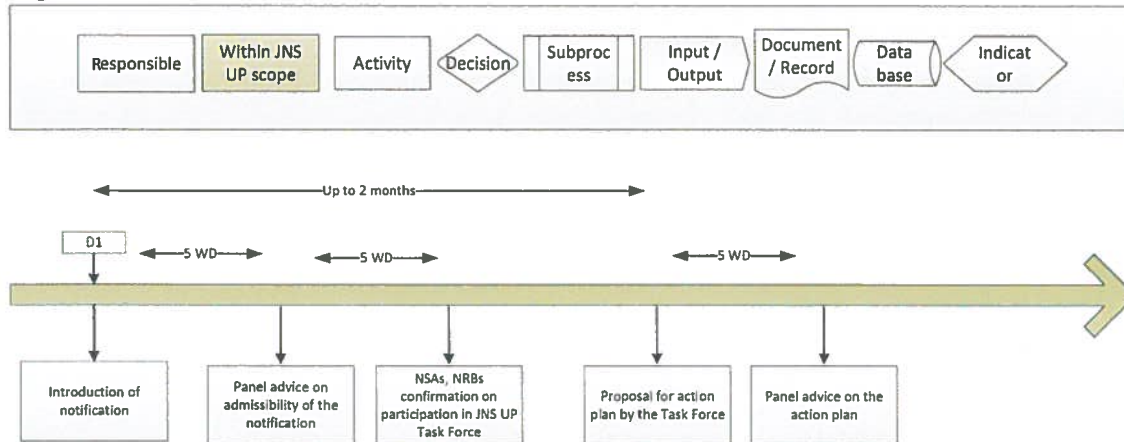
Responsible

Within JNS UP scope

Activity

Decision

Subprocess

Input / Output

Document / Record

Data base

Indicator

Up to 2 months

D1

5 WD

5 WD

5 WD

Introduction of notification

Panel advice on admissibility of the notification

NSAs, NRBs confirmation on participation in JNS UP Task Force

Proposal for action plan by the Task Force

Panel advice on the action plan